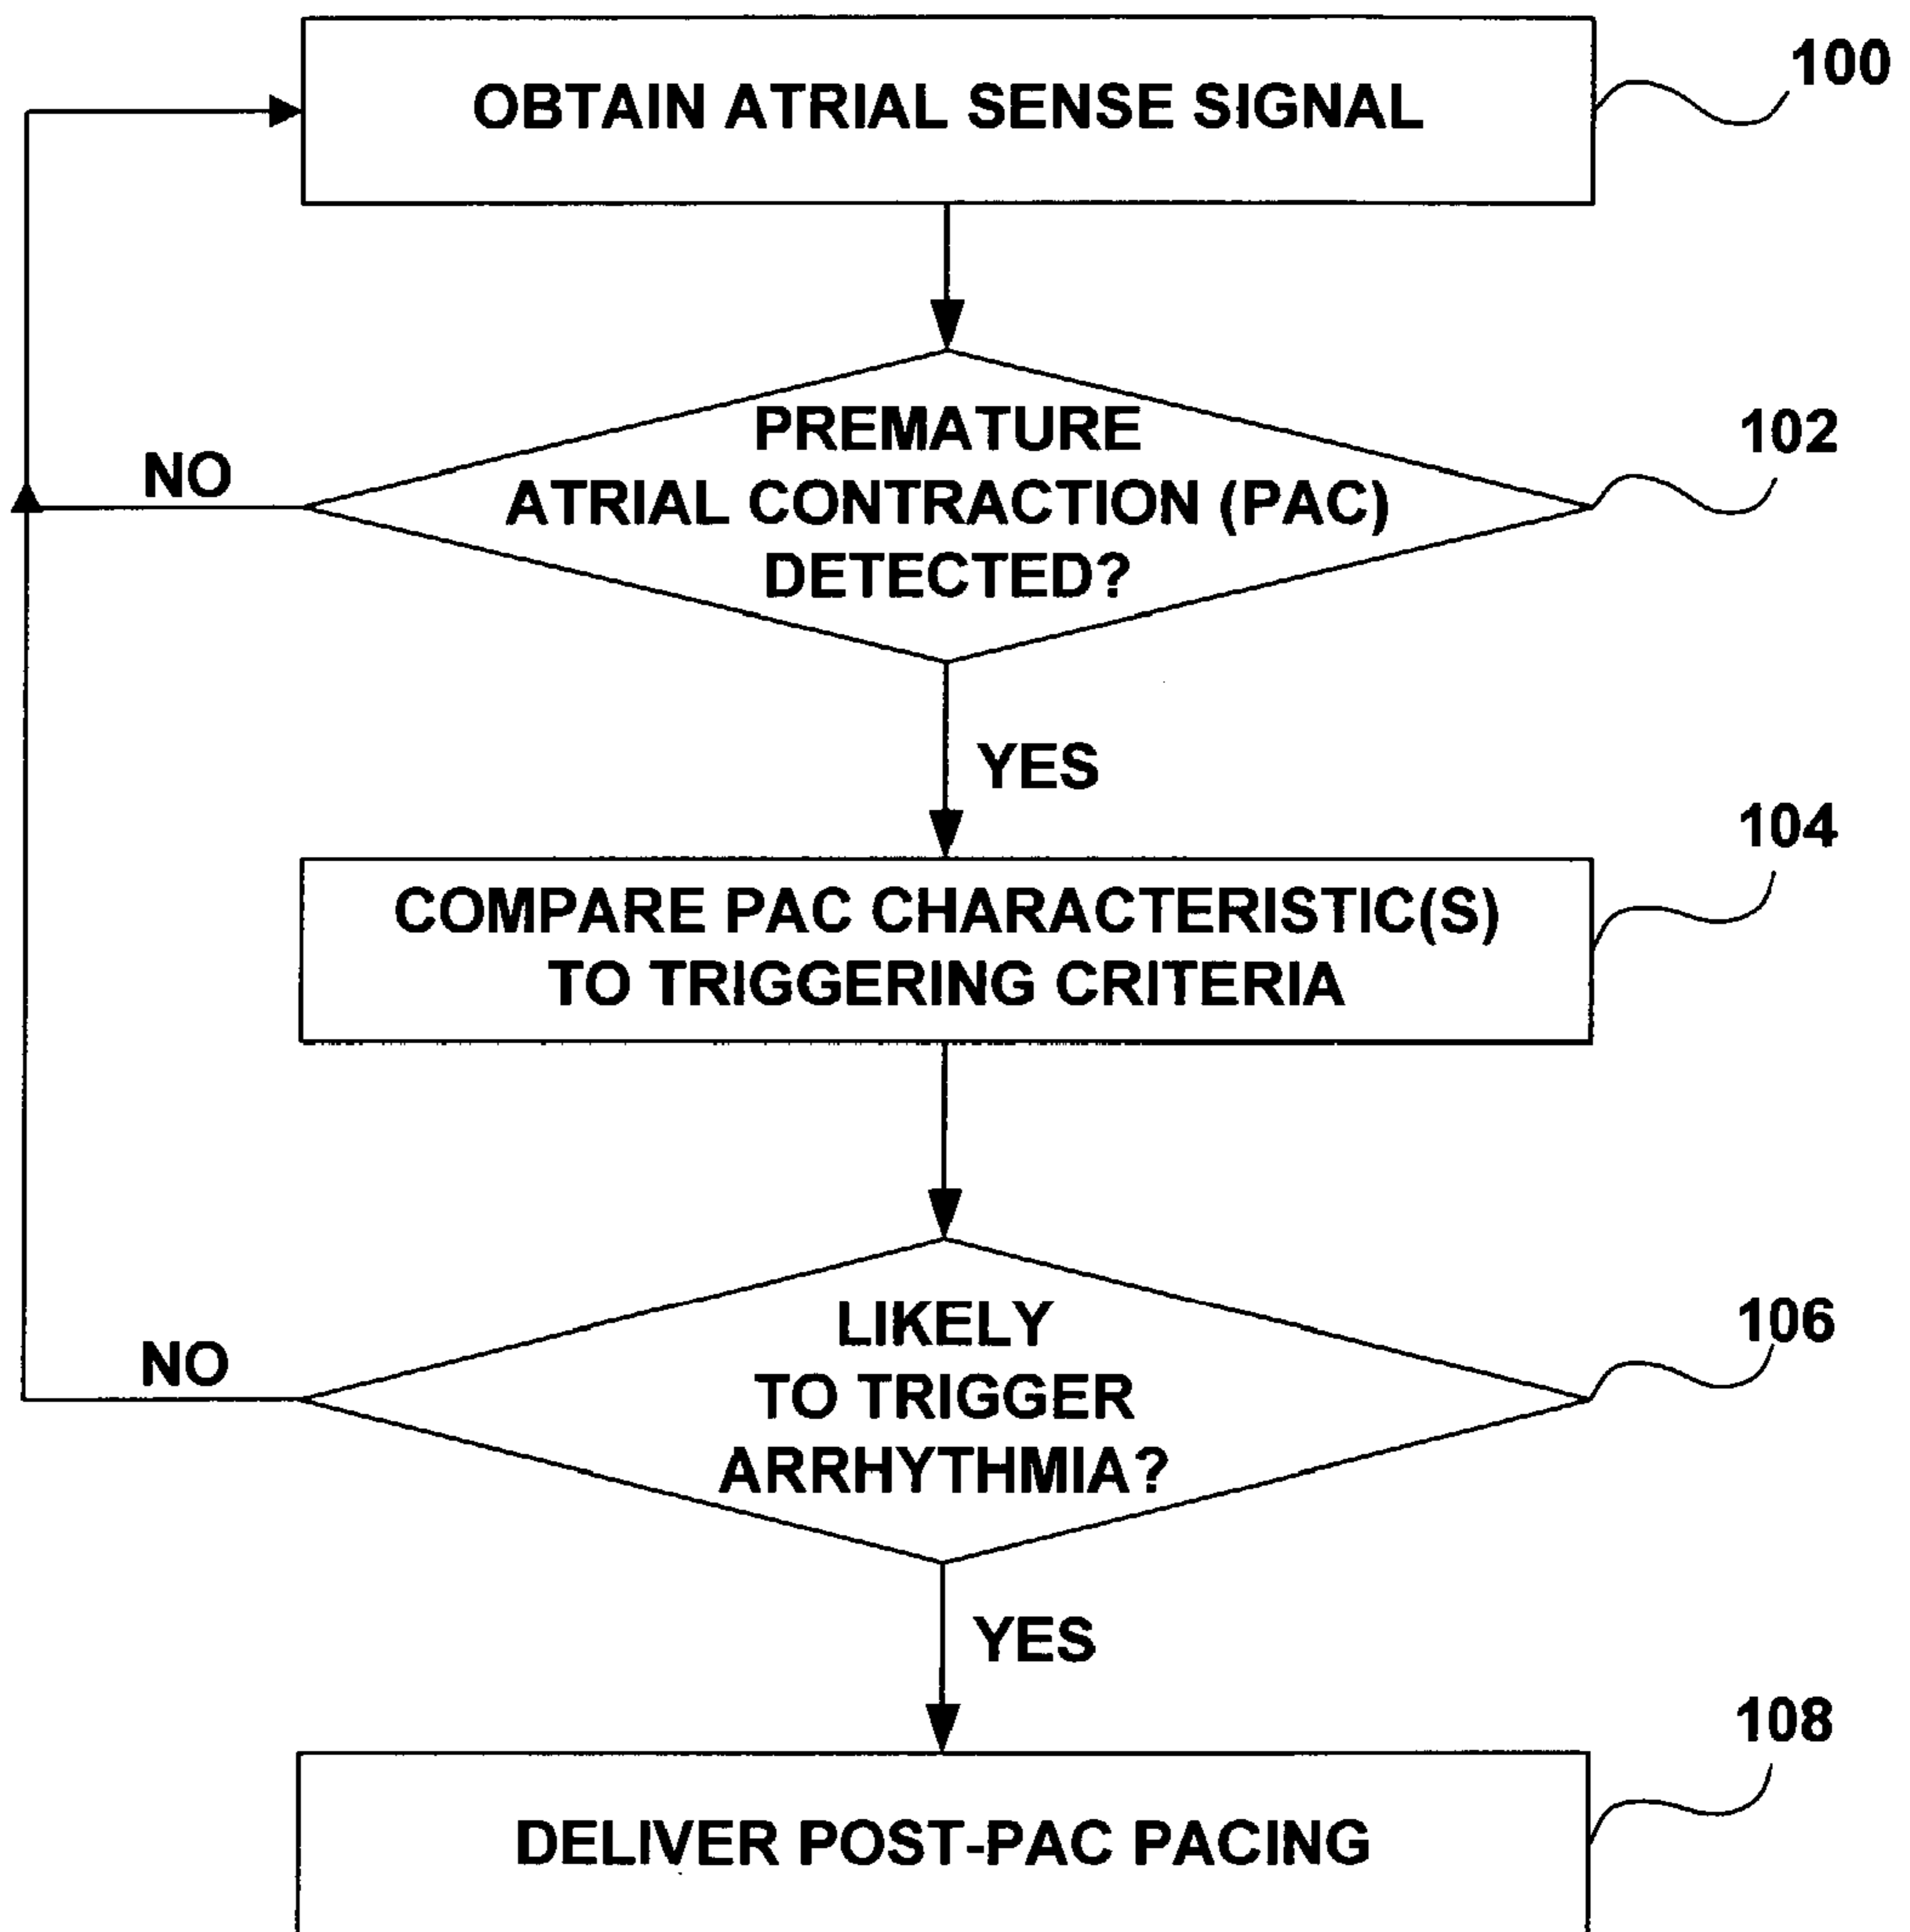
OBTAIN ATRIAL SENSE SIGNAL

100

PREMATURE ATRIAL CONTRACTION (PAC) DETECTED?

102

NO

YES

COMPARE PAC CHARACTERISTIC(S) TO TRIGGERING CRITERIA

104

LIKELY TO TRIGGER ARRHYTHMIA?

106

NO

YES

DELIVER POST-PAC PACING

108